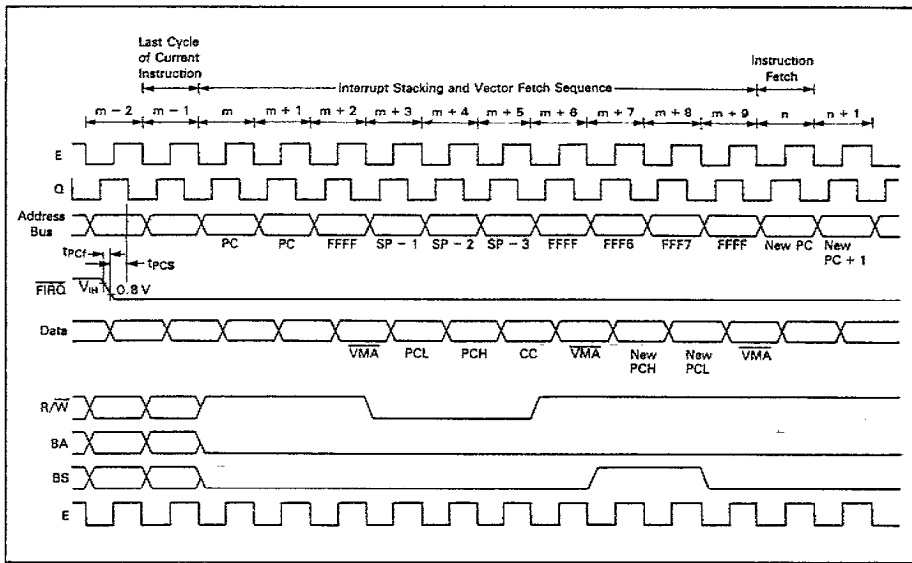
Last Cycle of Current Instruction

Interrupt Stacking and Vector Fetch Sequence

Instruction Fetch

m − 2
m − 1
m
m + 1
m + 2
m + 3
m + 4
m + 5
m + 6
m + 7
m + 8
m + 9
n
n + 1

E

Q

Address Bus

PC
PC
FFFF
SP − 1
SP − 2
SP − 3
FFFF
FFF6
FFF7
FFFF
New PC
New PC + 1

$t_{PCf}$
$t_{PCS}$

$\overline{FIRQ}$
$V_{IH}$
0.8 V

Data

$\overline{VMA}$
PCL
PCH
CC
$\overline{VMA}$
New PCH
New PCL
$\overline{VMA}$

R/$\overline{W}$

BA

BS

E